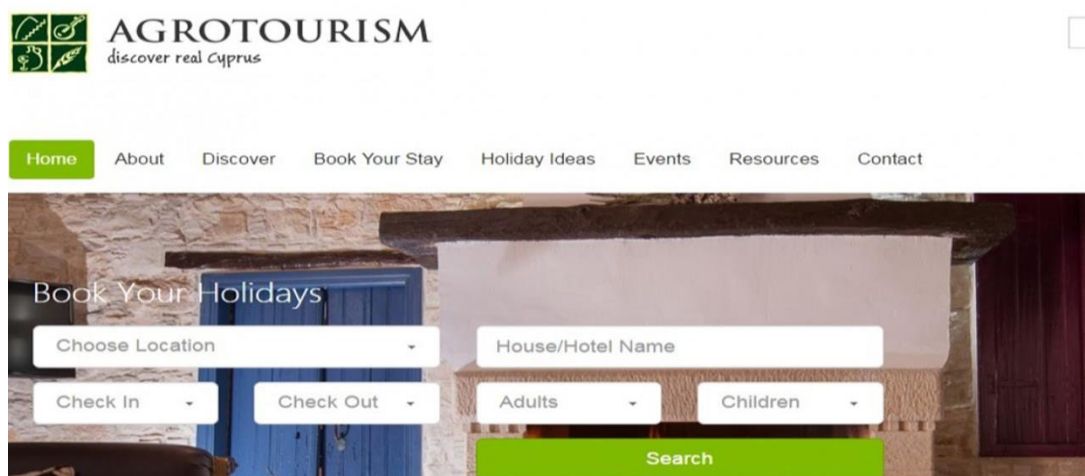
AGROTOURISM
discover real Cyprus

Home About Discover Book Your Stay Holiday Ideas Events Resources Contact

Book Your Holidays

Choose Location
House/Hotel Name
Check In
Check Out
Adults
Children
Search